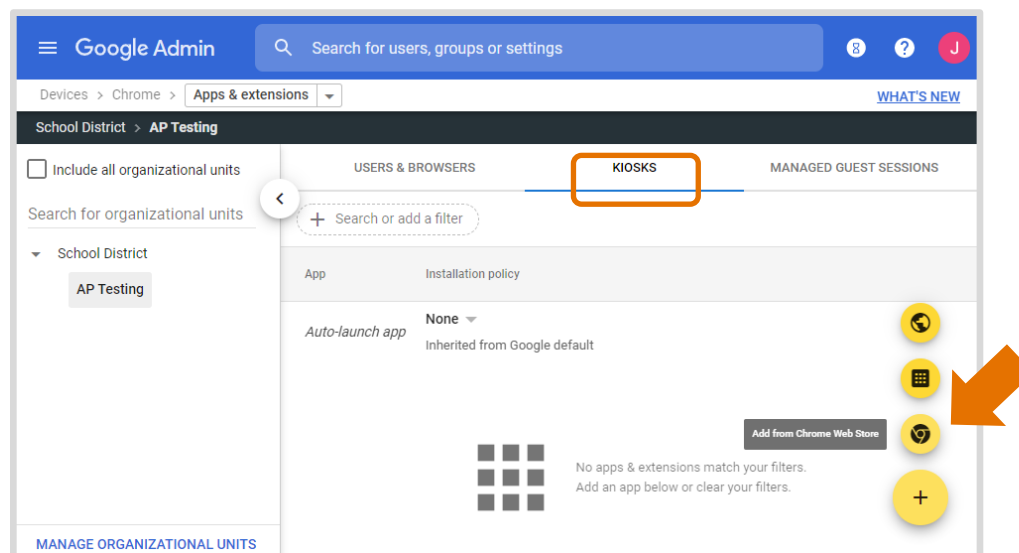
Google Admin

Search for users, groups or settings

8

?

J

Devices > Chrome > Apps & extensions

WHAT'S NEW

School District > AP Testing

Include all organizational units

Search for organizational units

School District

AP Testing

MANAGE ORGANIZATIONAL UNITS

USERS & BROWSERS

KIOSKS

MANAGED GUEST SESSIONS

+ Search or add a filter

| App | Installation policy |
|---|---|
| Auto-launch app | None<br>Inherited from Google default |

Add from Chrome Web Store

No apps & extensions match your filters.
Add an app below or clear your filters.

+